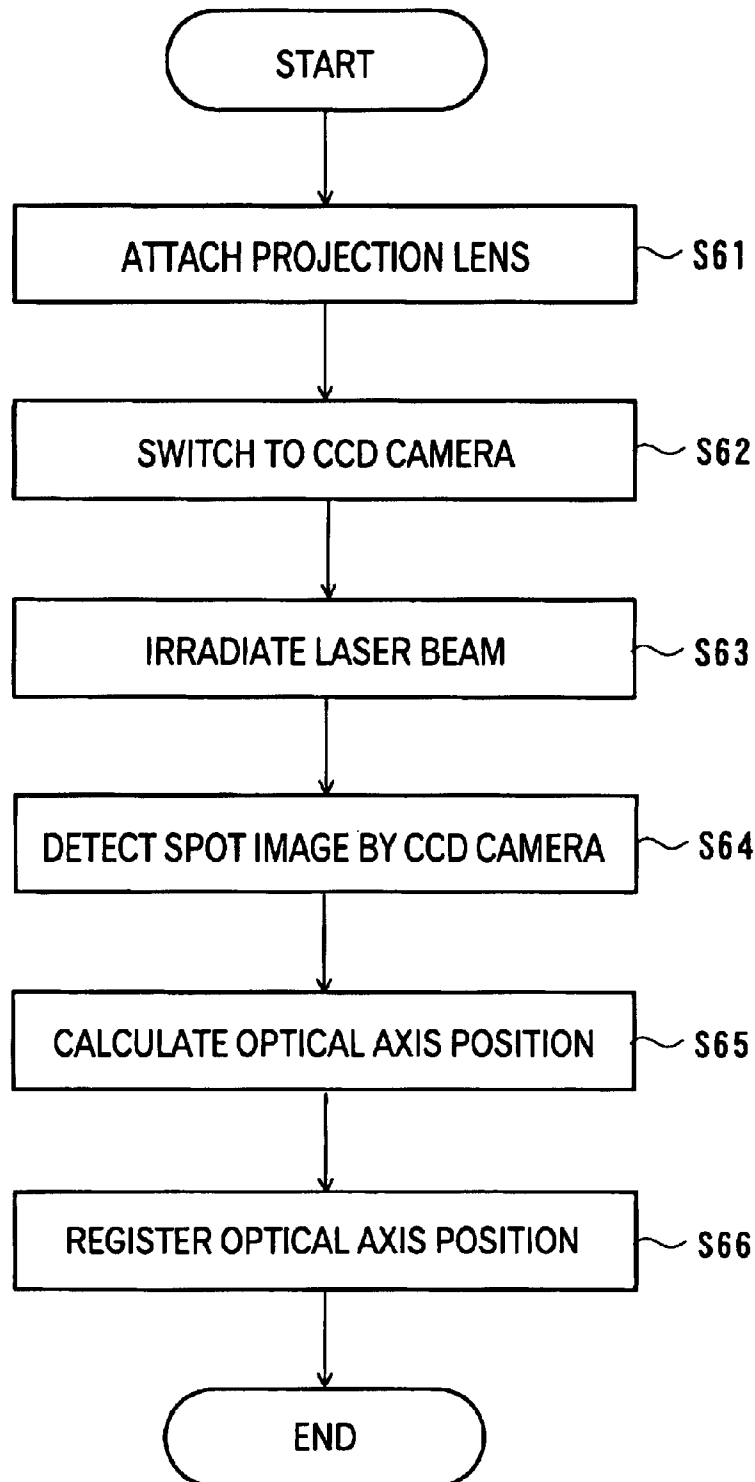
START

ATTACH PROJECTION LENS S61

SWITCH TO CCD CAMERA S62

IRRADIATE LASER BEAM S63

DETECT SPOT IMAGE BY CCD CAMERA S64

CALCULATE OPTICAL AXIS POSITION S65

REGISTER OPTICAL AXIS POSITION S66

END